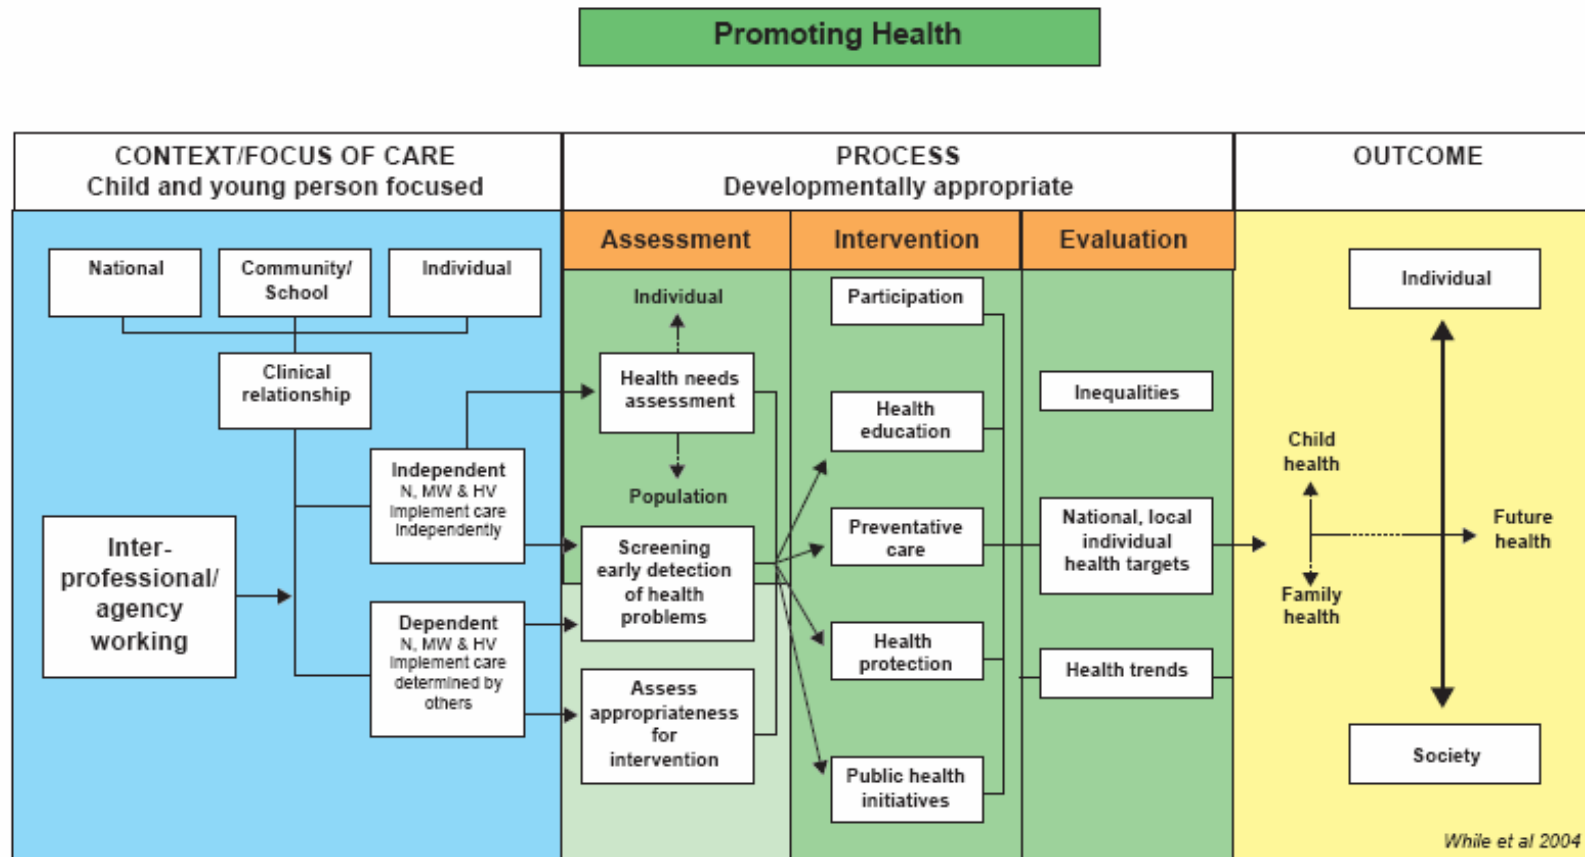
Promoting Health

CONTEXT/FOCUS OF CARE
Child and young person focused

PROCESS
Developmentally appropriate

OUTCOME

National

Community/ School

Individual

Clinical relationship

Independent
N, MW & HV implement care independently

Dependent
N, MW & HV implement care determined by others

Inter-professional/ agency working

Assessment

Intervention

Evaluation

Individual

Health needs assessment

Population

Screening early detection of health problems

Assess appropriateness for intervention

Participation

Health education

Preventative care

Health protection

Public health initiatives

Inequalities

National, local individual health targets

Health trends

Individual

Child health

Family health

Future health

Society

While et al 2004